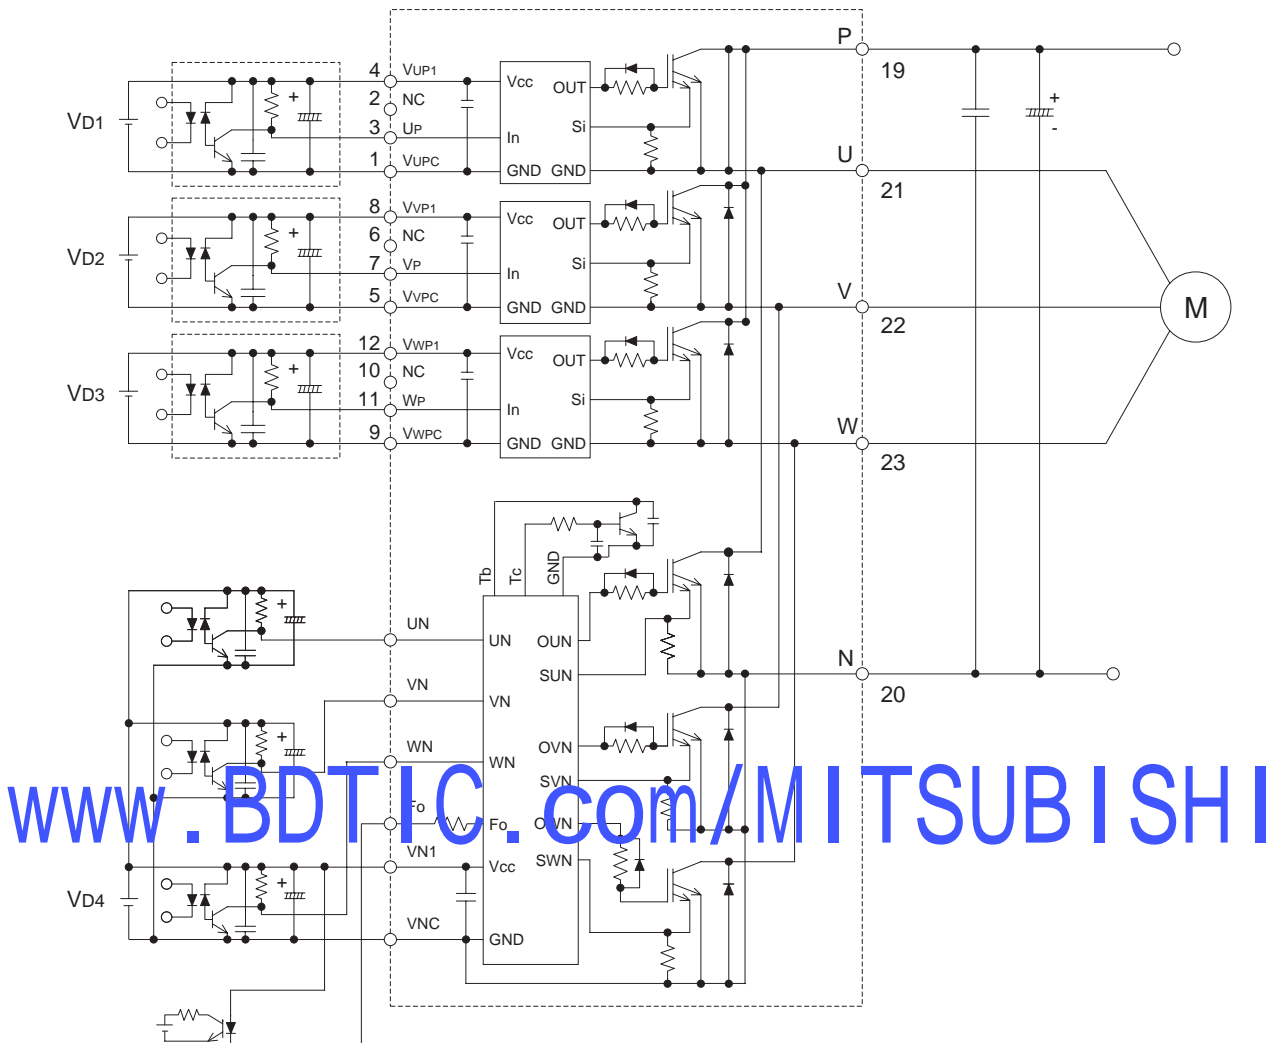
VD1
4 VUP1
2 NC
3 UP
1 VUPC
Vcc OUT
In Si
GND GND
P
19
U
21
VD2
8 VVP1
6 NC
7 VP
5 VVPC
Vcc OUT
In Si
GND GND
V
22
M
VD3
12 VWP1
10 NC
11 WP
9 VWPC
Vcc OUT
In Si
GND GND
W
23
Tb Tc GND
UN
UN OUN
SUN
N
20
VN
VN
WN
WN OVN
SVN
Fo
Fo OWN
VN1
Vcc SWN
VD4
VNC
GND
www.BDTIC.com/MITSUBISHI